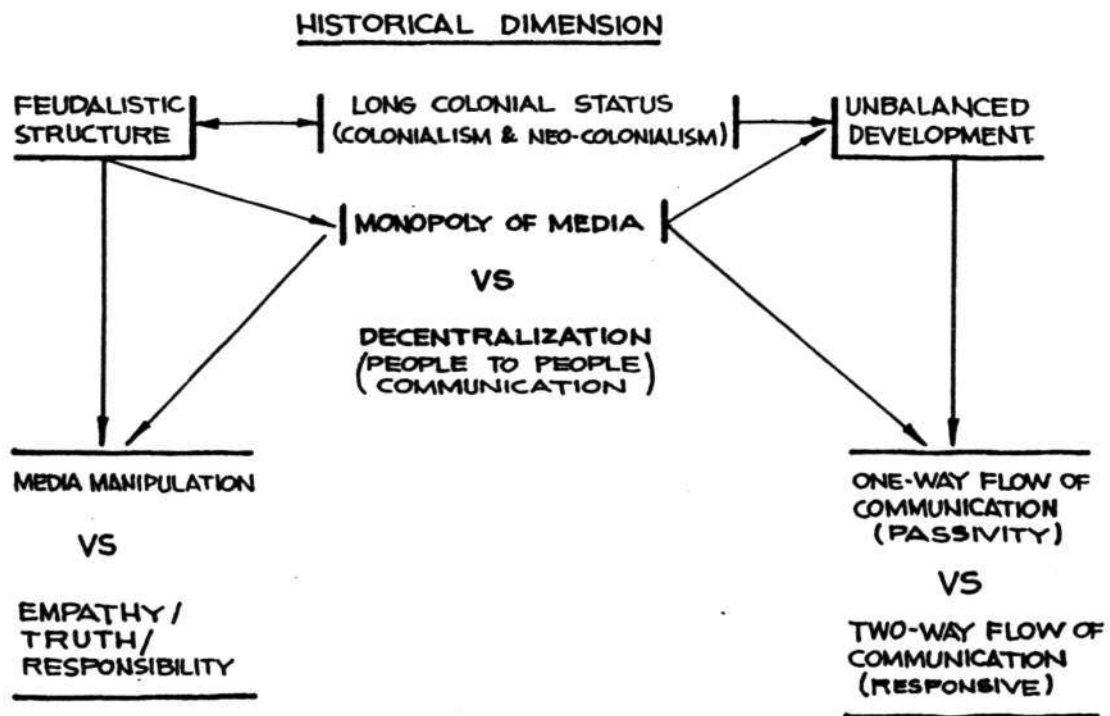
HISTORICAL DIMENSION

FEUDALISTIC STRUCTURE

LONG COLONIAL STATUS (COLONIALISM & NEO-COLONIALISM)

UNBALANCED DEVELOPMENT

MONOPOLY OF MEDIA

VS

DECENTRALIZATION (PEOPLE TO PEOPLE COMMUNICATION)

MEDIA MANIPULATION

VS

EMPATHY/ TRUTH/ RESPONSIBILITY

ONE-WAY FLOW OF COMMUNICATION (PASSIVITY)

VS

TWO-WAY FLOW OF COMMUNICATION (RESPONSIVE)